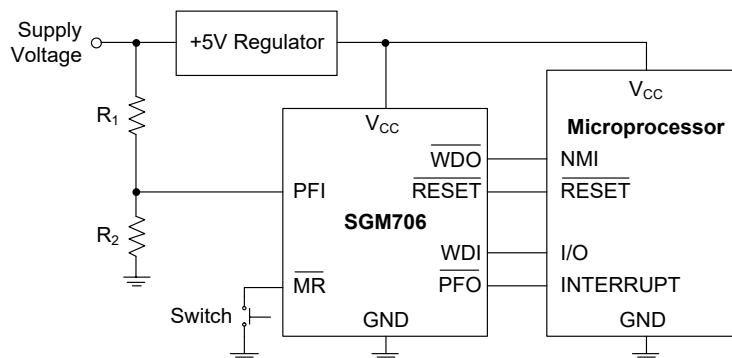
Supply Voltage

+5V Regulator

$R_1$

$R_2$

$V_{CC}$

PFI

$\overline{WDO}$

$\overline{RESET}$

SGM706

WDI

$\overline{MR}$

$\overline{PFO}$

GND

Switch

$V_{CC}$

Microprocessor

NMI

$\overline{RESET}$

I/O

INTERRUPT

GND